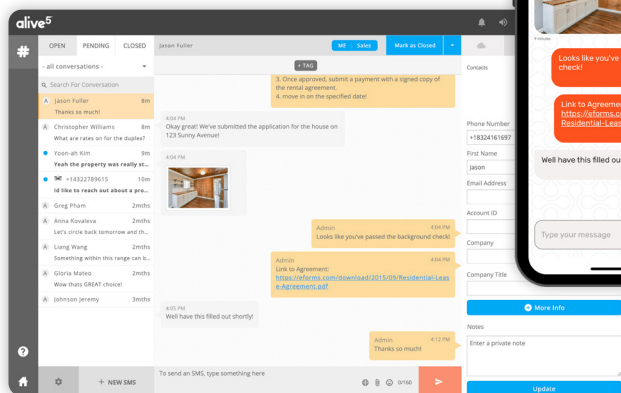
alive5

OPEN PENDING CLOSED

Jason Fuller

ME Sales

Mark as Closed

- all conversations -

Search For Conversation

Jason Fuller 8m
Thanks so much!

Christopher Williams 8m
What are rates on for the duplex?

Yoon-ah Kim 9m
Yeah the property was really sit...

+14322789615 10m
Id like to reach out about a prop...

Greg Pham 2mths

Anna Kovaleva 2mths
Let's circle back tomorrow and th...

Liang Wang 2mths
Something within this range can b...

Gloria Mateo 2mths
Wow thats GREAT choice!

Johnson Jeremy 3mths

+ TAG

3. Once approved, submit a payment with a signed copy of the rental agreement.
4. move in on the specified date!

4:04 PM
Okay great! We've submitted the application for the house on 123 Sunny Avenue!

4:04 PM

Admin 4:04 PM
Looks like you've passed the background check!

Admin 4:04 PM
Link to Agreement:
https://eforms.com/download/2015/09/Residential-Lease-Agreement.pdf

4:05 PM
Well have this filled out shortly!

Admin 4:12 PM
Thanks so much!

NEW SMS

To send an SMS, type something here

0/160

Contacts

Phone Number
+18324161697

First Name
Jason

Email Address

Account ID

Company

Company Title

More Info

Notes

Enter a private note

Update

Looks like you've check!

Link to Agreement
https://eforms.com
Residential-Leas

Well have this filled out

Type your message